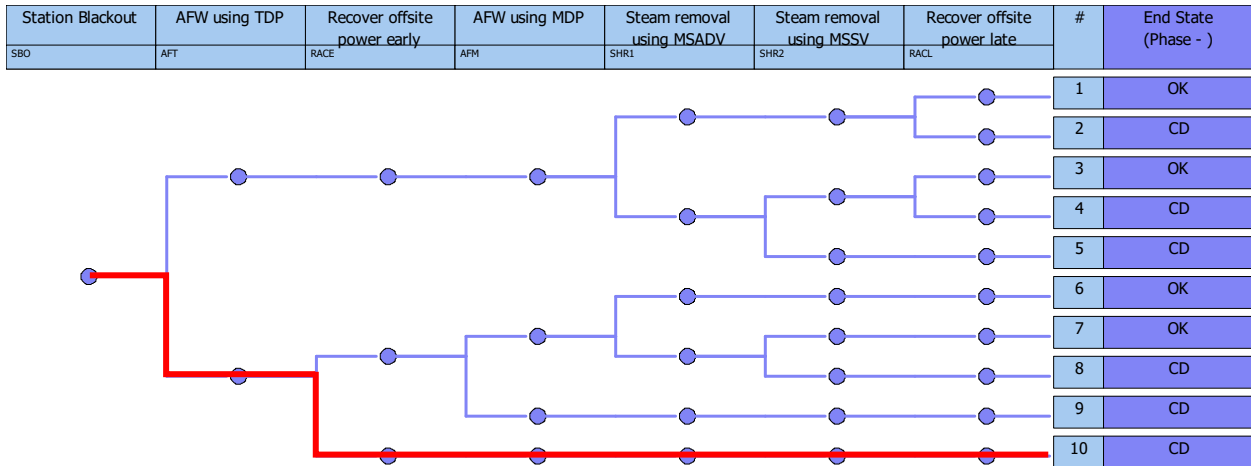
| Station Blackout | AFW using TDP | Recover offsite power early | AFW using MDP | Steam removal using MSADV | Steam removal using MSSV | Recover offsite power late | # | End State (Phase - ) |
|---|---|---|---|---|---|---|---|---|
| SBO | AFT | RACE | AFM | SHR1 | SHR2 | RACL | | |

| # | End State |
|---|---|
| 1 | OK |
| 2 | CD |
| 3 | OK |
| 4 | CD |
| 5 | CD |
| 6 | OK |
| 7 | OK |
| 8 | CD |
| 9 | CD |
| 10 | CD |